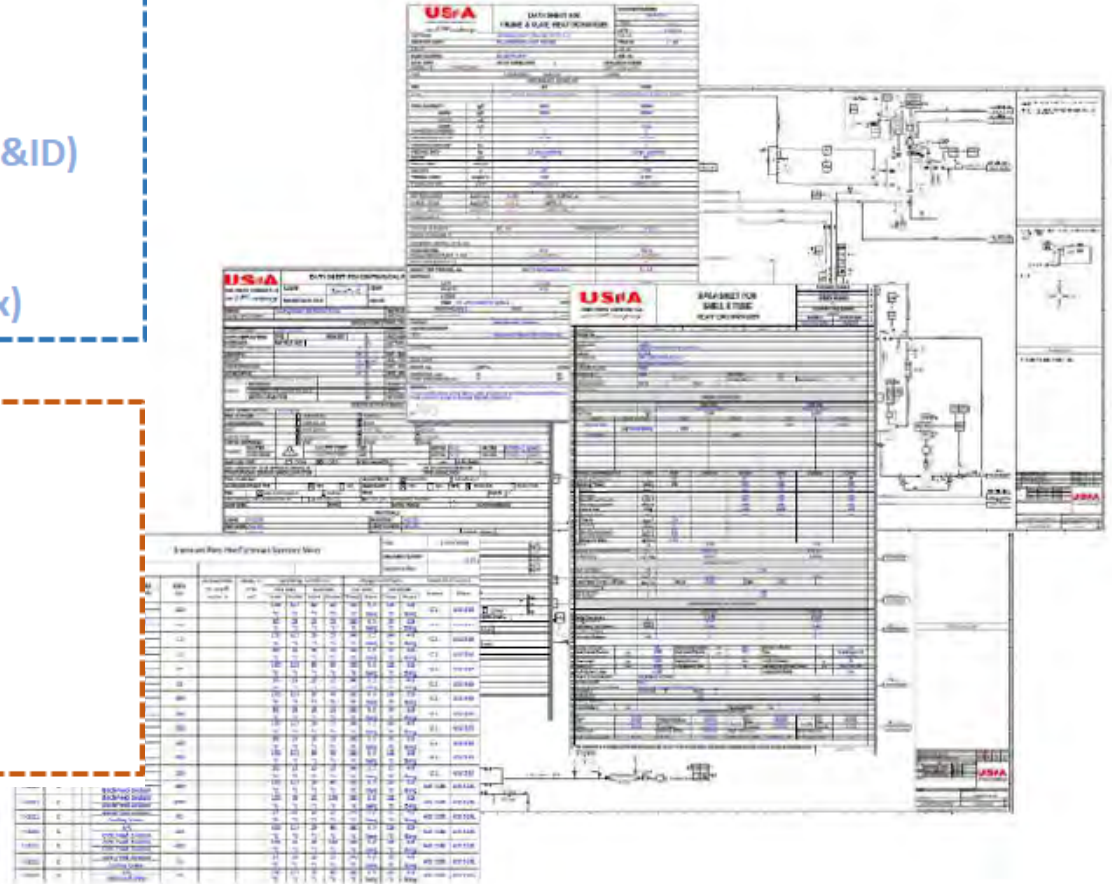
&ID)

x)

USfA

DATA SHEET FOR
FRAME & PLATE HEAT EXCHANGER

USfA

DATA SHEET FOR CENTRIFUGAL P

USfA

DATA SHEET FOR
SHELL & TUBE
HEAT EXCHANGER

Equipment Data Heat Exchanger Summary Sheet

USfA

USfA